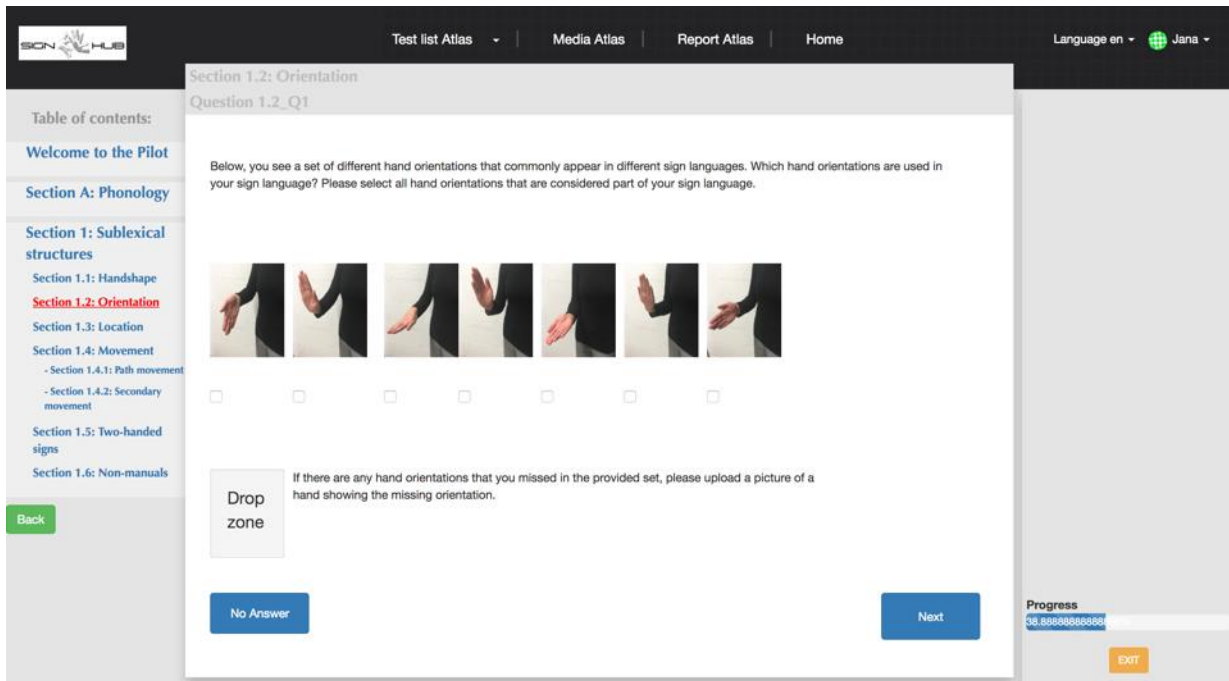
SIGN HUB

Test list Atlas | Media Atlas | Report Atlas | Home

Language en | Jana

Section 1.2: Orientation
Question 1.2_Q1

Table of contents:

Welcome to the Pilot

Section A: Phonology

Section 1: Sublexical structures
Section 1.1: Handshape
Section 1.2: Orientation
Section 1.3: Location
Section 1.4: Movement
- Section 1.4.1: Path movement
- Section 1.4.2: Secondary movement
Section 1.5: Two-handed signs
Section 1.6: Non-manuals

Back

Below, you see a set of different hand orientations that commonly appear in different sign languages. Which hand orientations are used in your sign language? Please select all hand orientations that are considered part of your sign language.

Drop zone

If there are any hand orientations that you missed in the provided set, please upload a picture of a hand showing the missing orientation.

No Answer

Next

Progress
38.888888888888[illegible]

EXIT